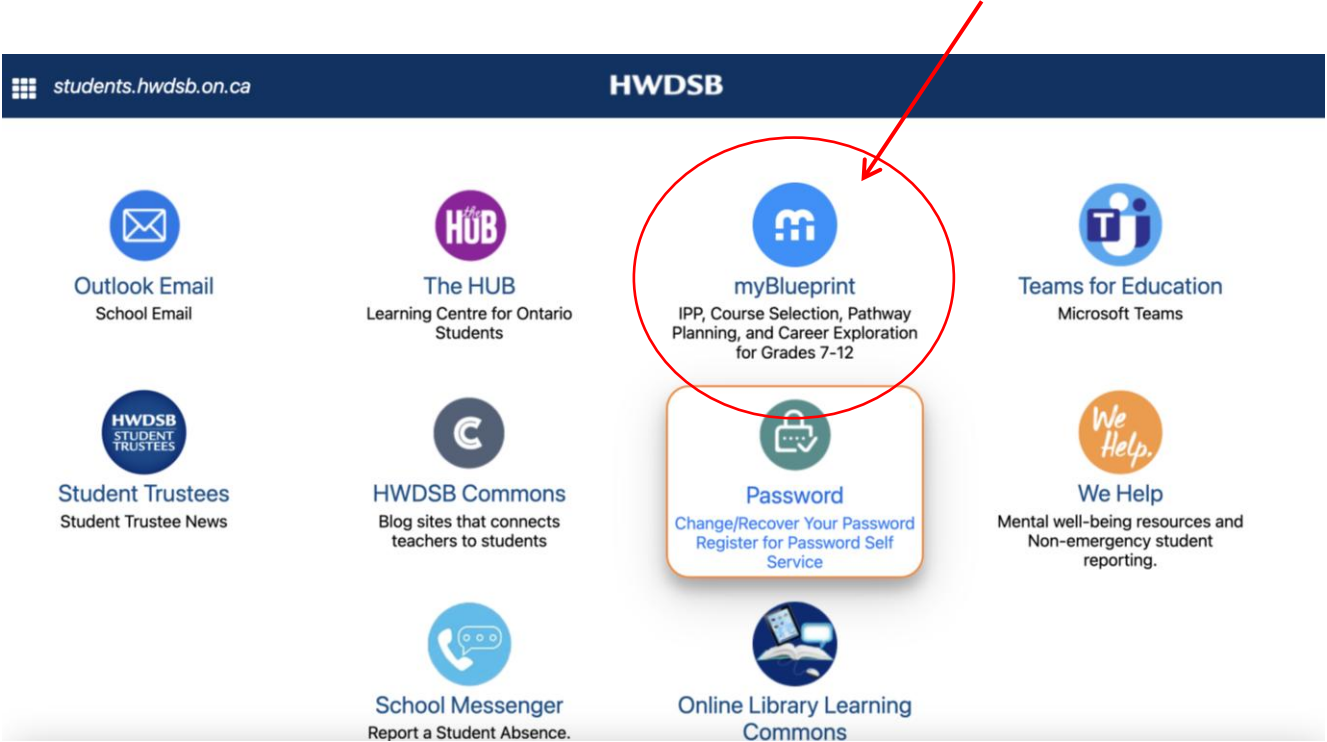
students.hwdsb.on.ca

HWDSB

Outlook Email
School Email

The HUB
Learning Centre for Ontario Students

myBlueprint
IPP, Course Selection, Pathway Planning, and Career Exploration for Grades 7-12

Teams for Education
Microsoft Teams

HWDSB STUDENT TRUSTEES

Student Trustees
Student Trustee News

HWDSB Commons
Blog sites that connects teachers to students

Password
Change/Recover Your Password
Register for Password Self Service

We Help.

We Help
Mental well-being resources and Non-emergency student reporting.

School Messenger
Report a Student Absence.

Online Library Learning Commons